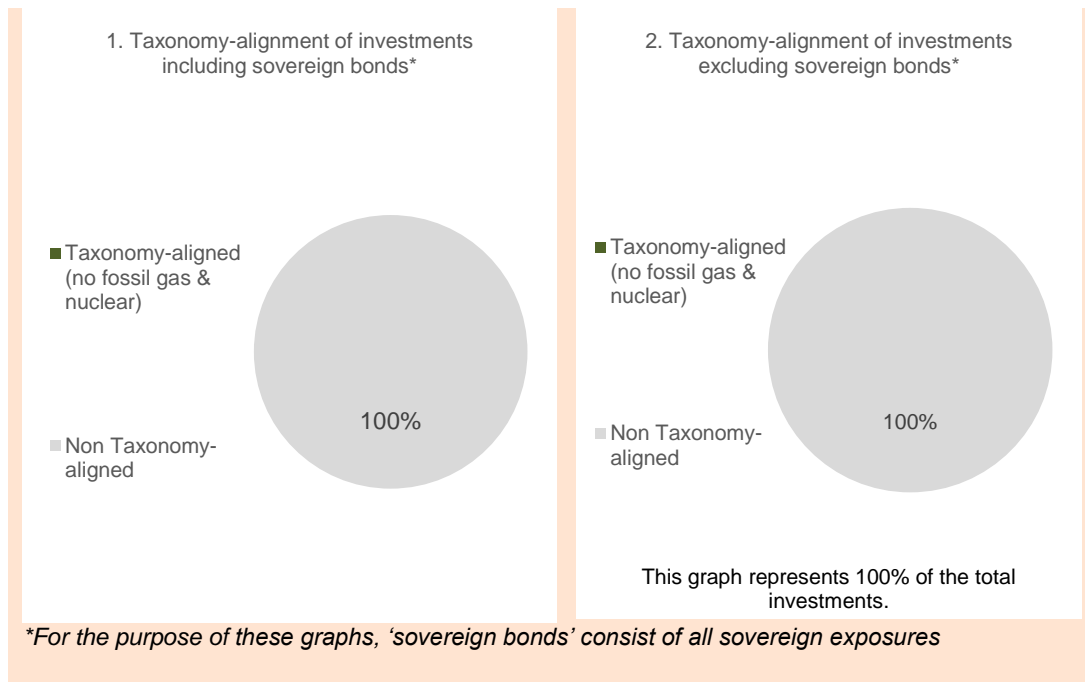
1. Taxonomy-alignment of investments including sovereign bonds*

Taxonomy-aligned (no fossil gas & nuclear)

Non Taxonomy-aligned

100%

2. Taxonomy-alignment of investments excluding sovereign bonds*

Taxonomy-aligned (no fossil gas & nuclear)

Non Taxonomy-aligned

100%

This graph represents 100% of the total investments.

*For the purpose of these graphs, 'sovereign bonds' consist of all sovereign exposures